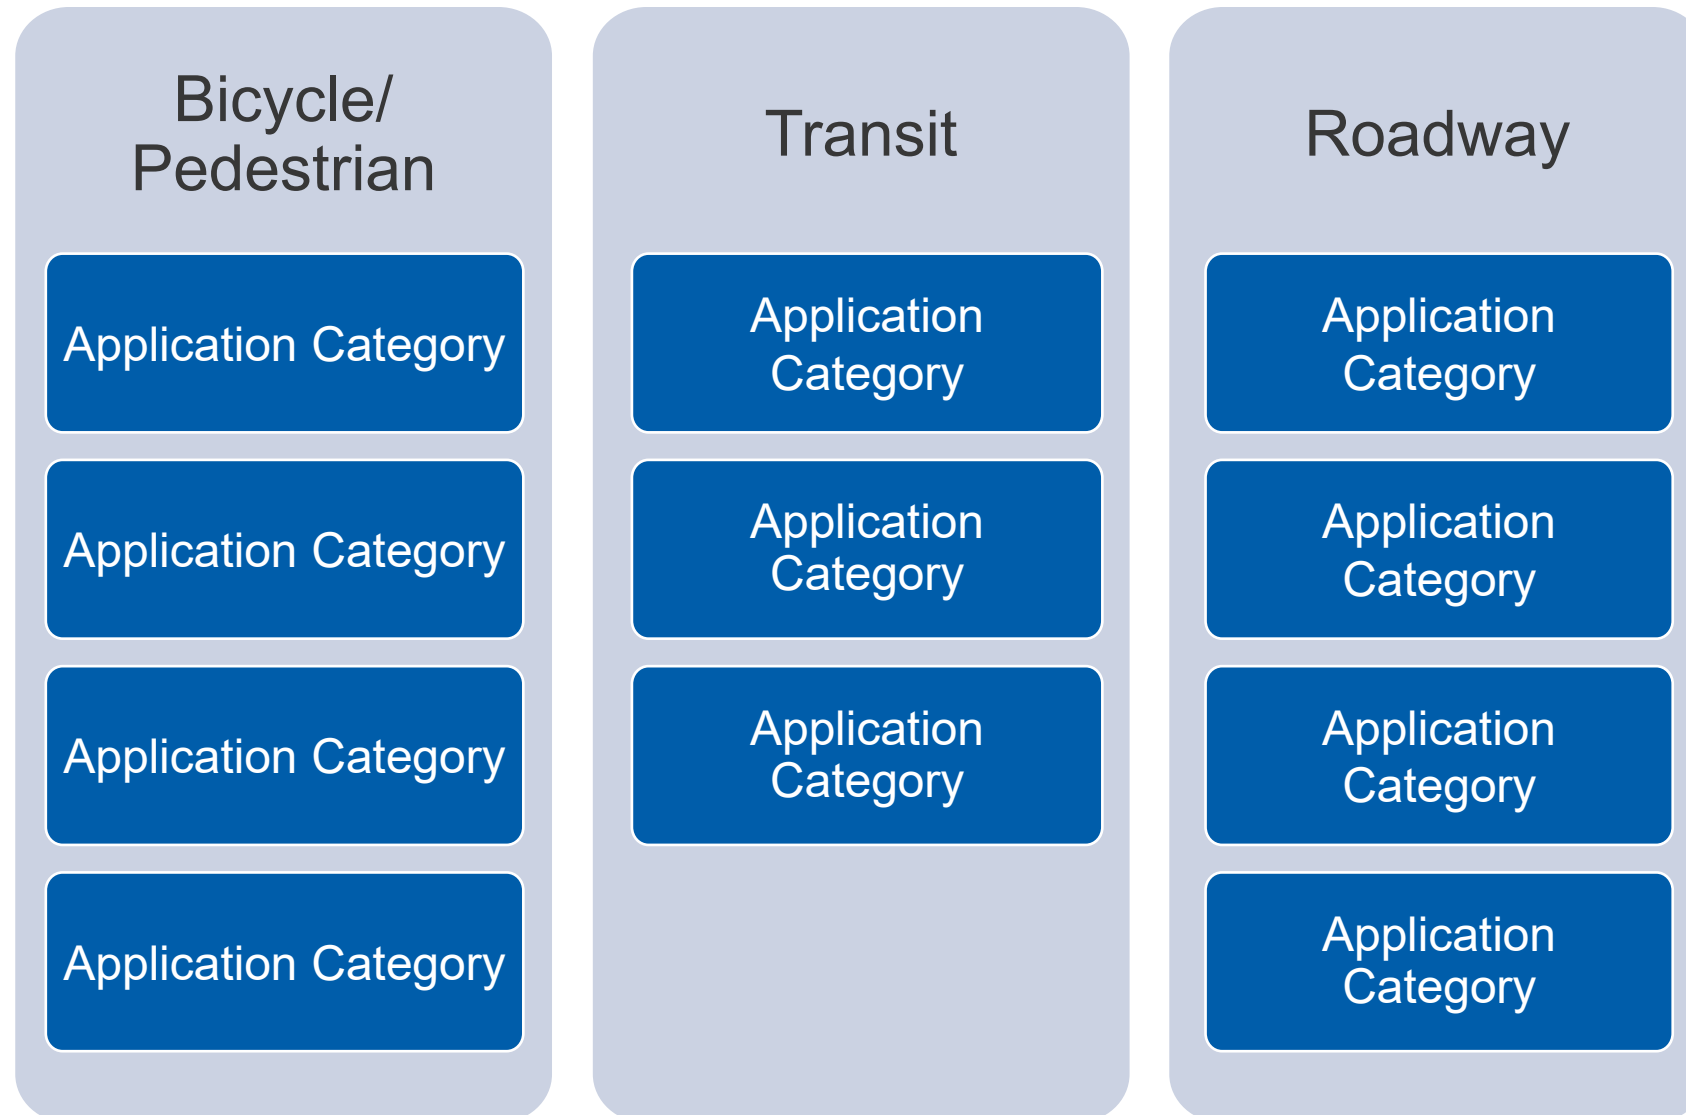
Bicycle/ Pedestrian

Application Category

Application Category

Application Category

Application Category

Transit

Application Category

Application Category

Application Category

Roadway

Application Category

Application Category

Application Category

Application Category